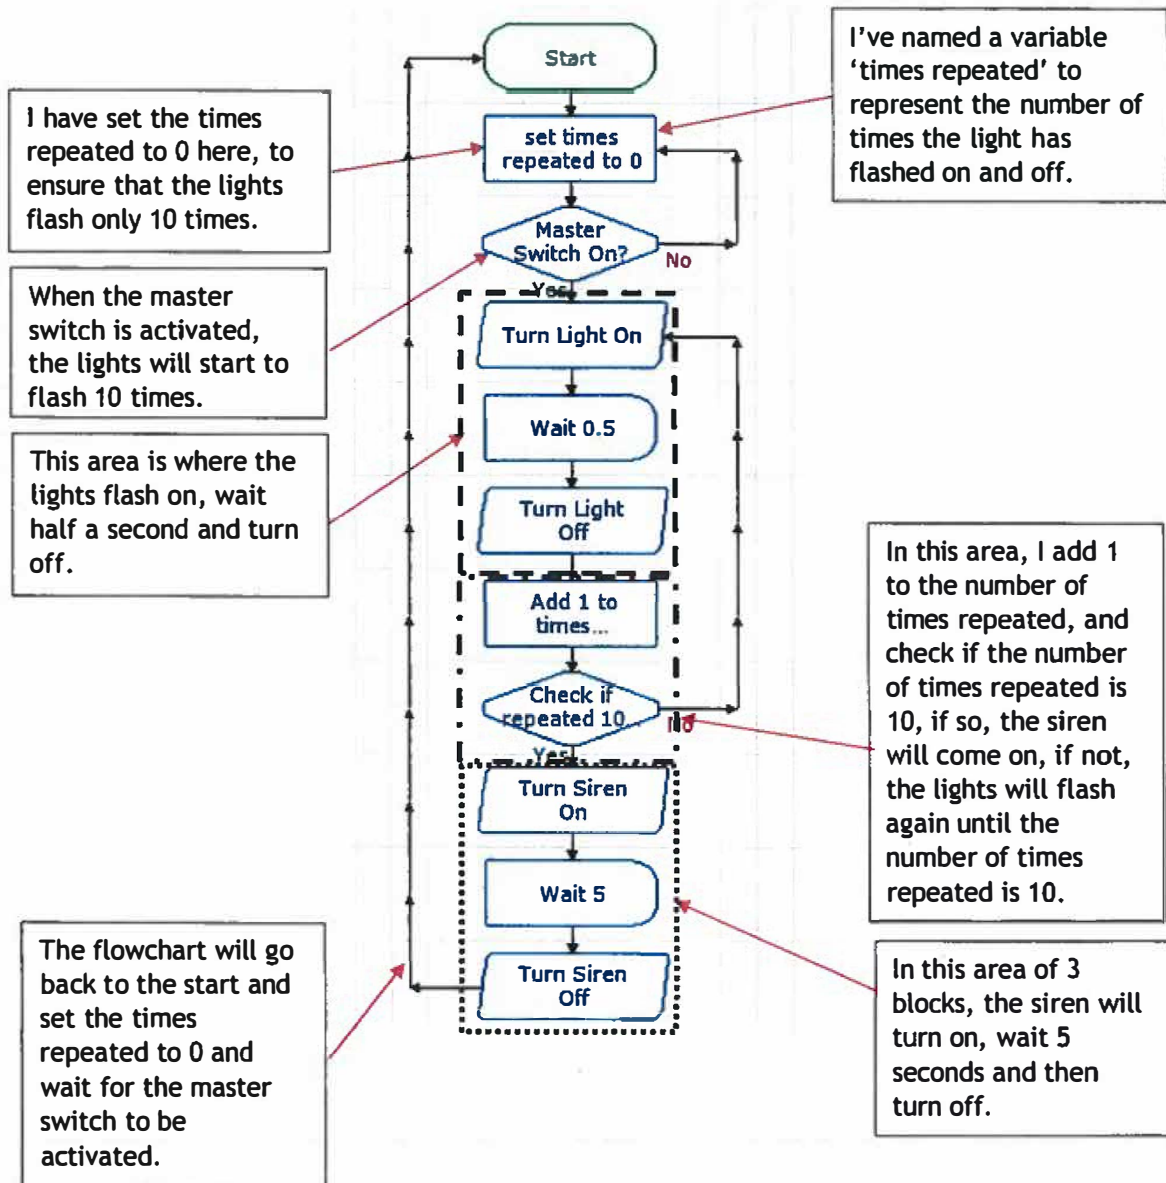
I have set the times repeated to 0 here, to ensure that the lights flash only 10 times.

When the master switch is activated, the lights will start to flash 10 times.

This area is where the lights flash on, wait half a second and turn off.

The flowchart will go back to the start and set the times repeated to 0 and wait for the master switch to be activated.

Start

set times repeated to 0

Master Switch On?

No

Yes

Turn Light On

Wait 0.5

Turn Light Off

Add 1 to times...

Check if repeated 10

No

Yes

Turn Siren On

Wait 5

Turn Siren Off

I've named a variable 'times repeated' to represent the number of times the light has flashed on and off.

In this area, I add 1 to the number of times repeated, and check if the number of times repeated is 10, if so, the siren will come on, if not, the lights will flash again until the number of times repeated is 10.

In this area of 3 blocks, the siren will turn on, wait 5 seconds and then turn off.